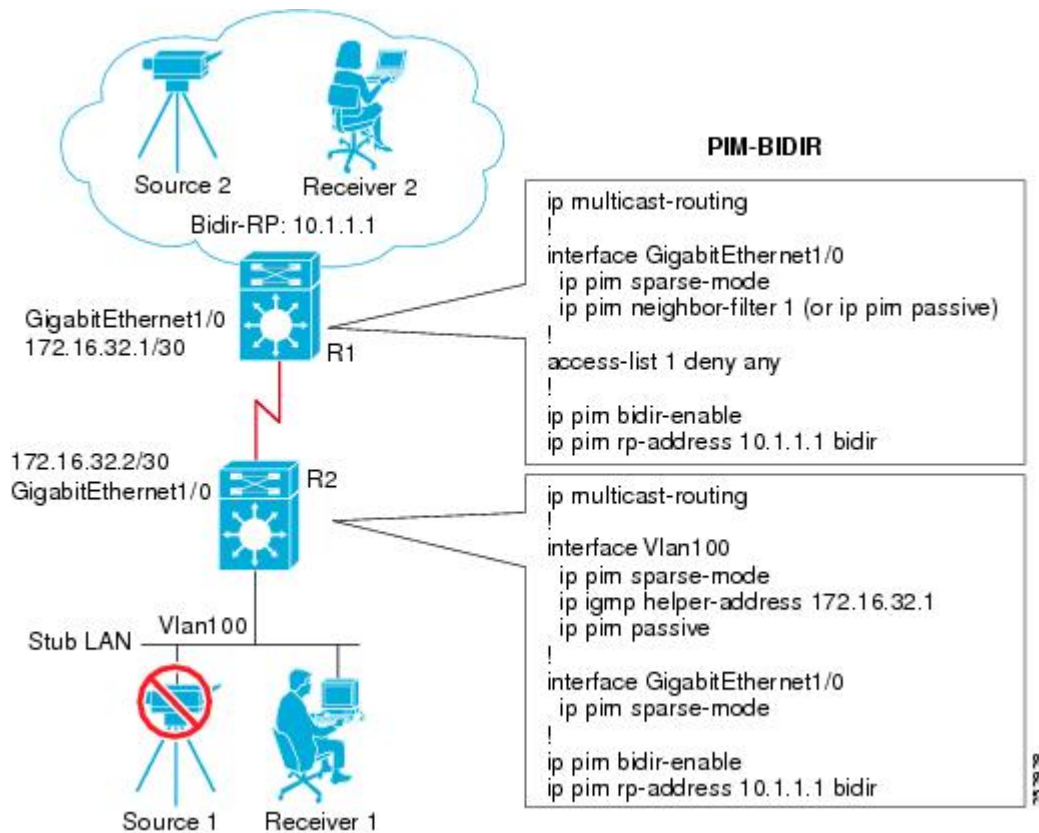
Source 2
Receiver 2
Bidir-RP: 10.1.1.1

PIM-BIDIR

ip multicast-routing
!
interface GigabitEthernet1/0
ip pim sparse-mode
ip pim neighbor-filter 1 (or ip pim passive)
!
access-list 1 deny any
!
ip pim bidir-enable
ip pim rp-address 10.1.1.1 bidir

GigabitEthernet1/0
172.16.32.1/30
R1

172.16.32.2/30
GigabitEthernet1/0
R2

ip multicast-routing
!
interface Vlan100
ip pim sparse-mode
ip igmp helper-address 172.16.32.1
ip pim passive
!
interface GigabitEthernet1/0
ip pim sparse-mode
!
ip pim bidir-enable
ip pim rp-address 10.1.1.1 bidir

Vlan100
Stub LAN
Source 1
Receiver 1
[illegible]